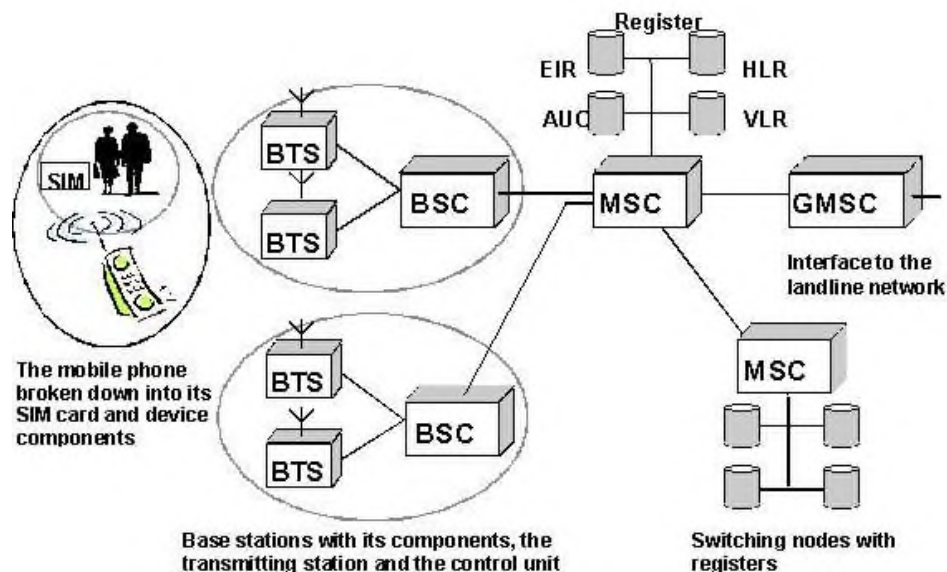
Register

EIR

HLR

AUC

VLR

SIM

BTS

BTS

BSC

MSC

GMSC

Interface to the landline network

BTS

BTS

BSC

MSC

The mobile phone broken down into its SIM card and device components

Base stations with its components, the transmitting station and the control unit

Switching nodes with registers